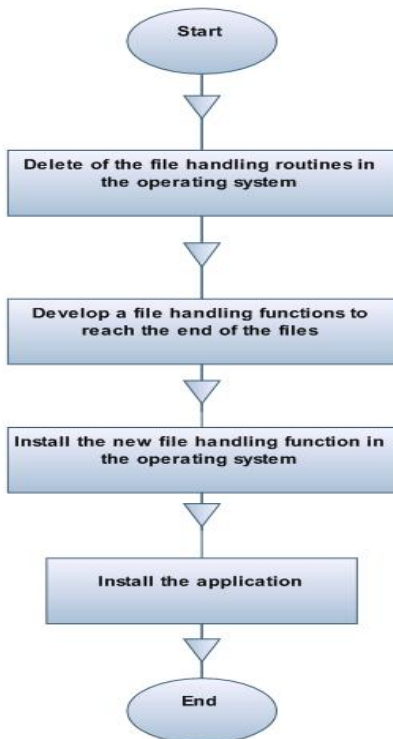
Start

Delete of the file handling routines in the operating system

Develop a file handling functions to reach the end of the files

Install the new file handling function in the operating system

Install the application

End